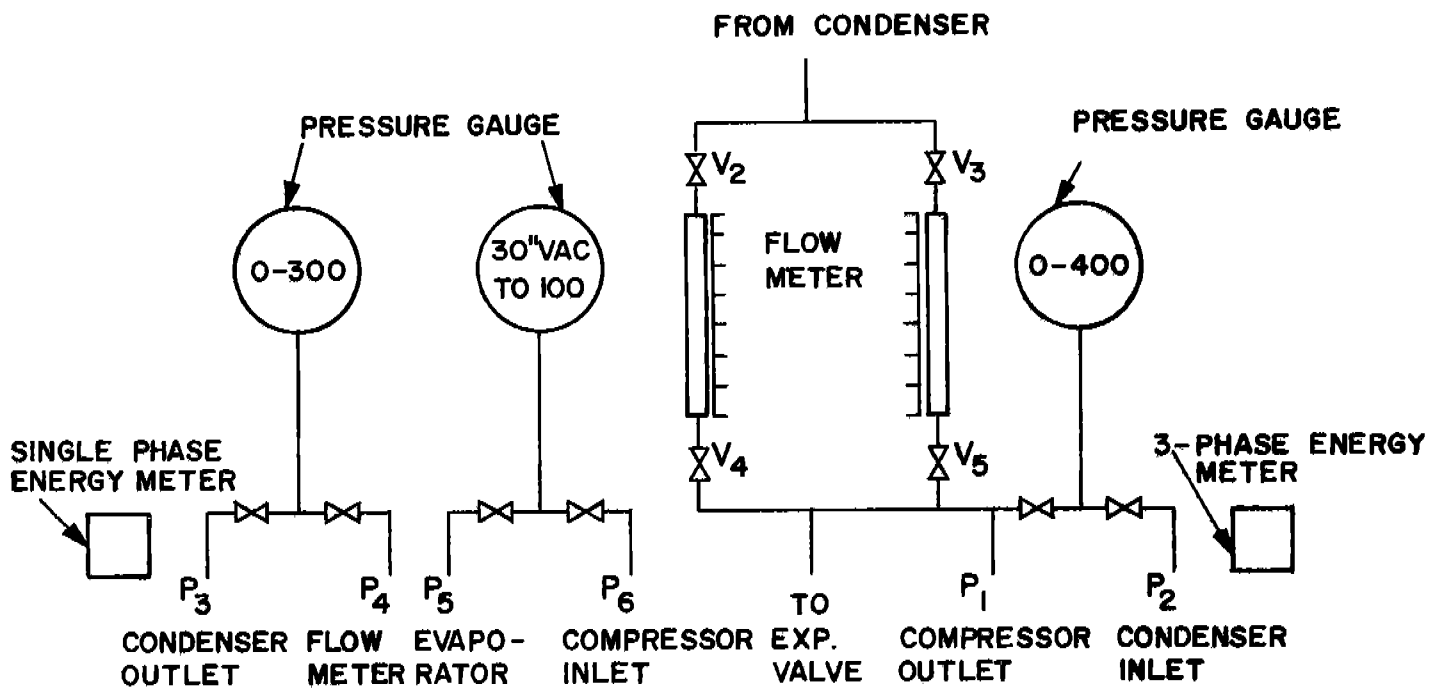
FROM CONDENSER

PRESSURE GAUGE

PRESSURE GAUGE

PRESSURE GAUGE

0-300

30" VAC TO 100

$V_2$

$V_3$

FLOW METER

0-400

$V_4$

$V_5$

SINGLE PHASE ENERGY METER

3-PHASE ENERGY METER

$P_3$ CONDENSER OUTLET

$P_4$ FLOW METER

$P_5$ EVAPORATOR

$P_6$ COMPRESSOR INLET

TO EXP. VALVE

$P_1$ COMPRESSOR OUTLET

$P_2$ CONDENSER INLET